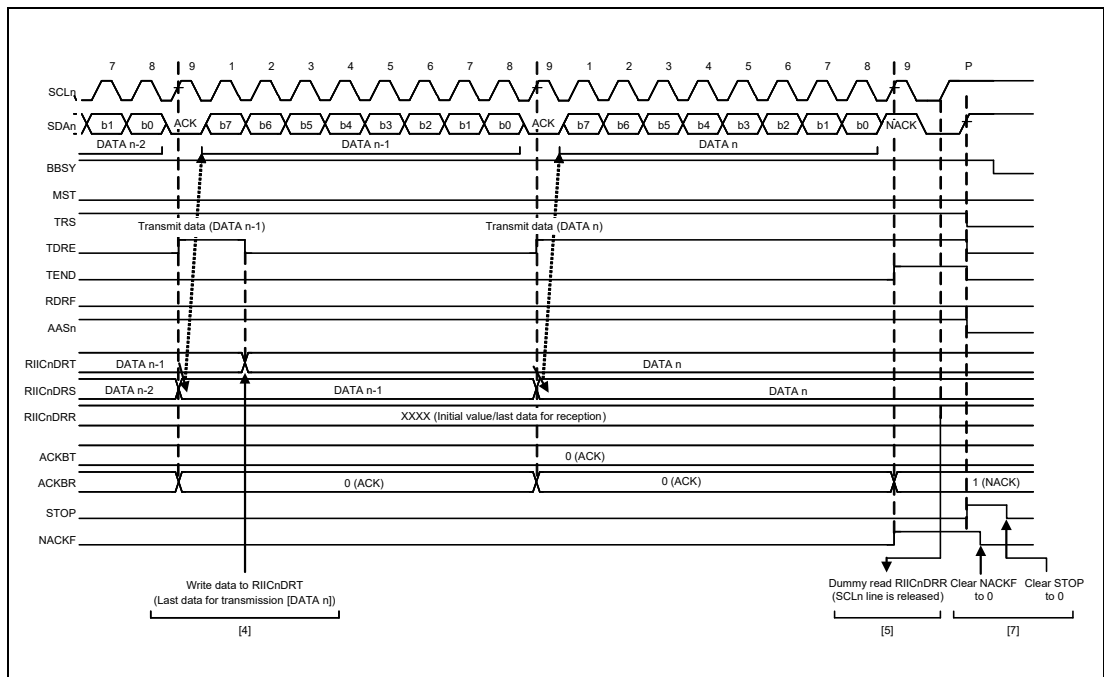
7 8 9 1 2 3 4 5 6 7 8 9 1 2 3 4 5 6 7 8 9 P

SCLn

SDAn b1 b0 ACK b7 b6 b5 b4 b3 b2 b1 b0 ACK b7 b6 b5 b4 b3 b2 b1 b0 NACK

DATA n-2 DATA n-1 DATA n

BBSY

MST

TRS

Transmit data (DATA n-1)

Transmit data (DATA n)

TDRE

TEND

RDRF

AASn

RIICnDRT DATA n-1 DATA n

RIICnDRS DATA n-2 DATA n-1 DATA n

RIICnDRR XXXX (Initial value/last data for reception)

ACKBT 0 (ACK)

ACKBR 0 (ACK) 0 (ACK) 1 (NACK)

STOP

NACKF

Write data to RIICnDRT (Last data for transmission [DATA n])

[4]

Dummy read RIICnDRR (SCLn line is released)

[5]

Clear NACKF to 0

Clear STOP to 0

[7]